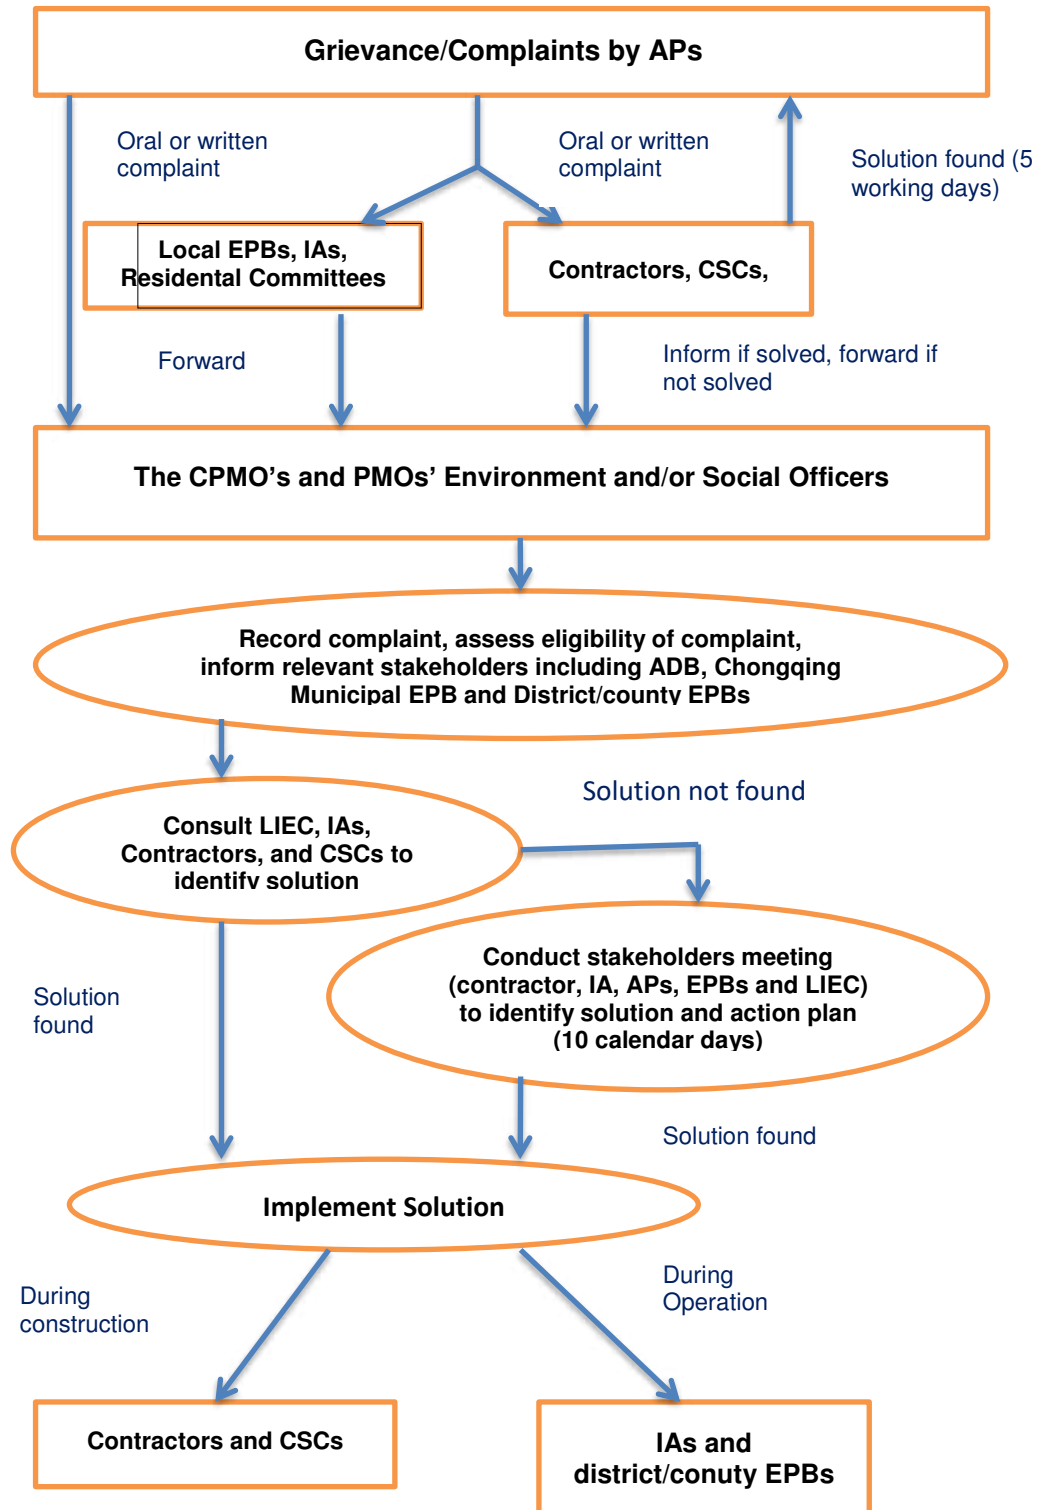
Grievance/Complaints by APs

Oral or written complaint

Oral or written complaint

Solution found (5 working days)

Local EPBs, IAs, Residental Committees

Contractors, CSCs,

Forward

Inform if solved, forward if not solved

The CPMO's and PMOs' Environment and/or Social Officers

Record complaint, assess eligibility of complaint, inform relevant stakeholders including ADB, Chongqing Municipal EPB and District/county EPBs

Solution not found

Consult LIEC, IAs, Contractors, and CSCs to identify solution

Conduct stakeholders meeting (contractor, IA, APs, EPBs and LIEC) to identify solution and action plan (10 calendar days)

Solution found

Solution found

Implement Solution

During construction

During Operation

Contractors and CSCs

IAs and district/conuty EPBs